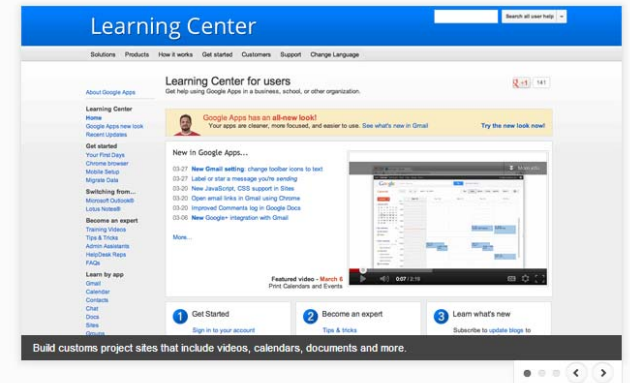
Learning Center

Search all user help

Solutions Products How it works Get started Customers Support Change Language

About Google Apps

Learning Center
Home
Google Apps new look
Recent Updates

Get started
Your First Days
Chrome browser
Mobile Setup
Migrate Data

Switching from...
Microsoft Outlook®
Lotus Notes®

Become an expert
Training Videos
Tips & Tricks
Admin Assistants
HelpDesk Reps
FAQs

Learn by app
Gmail
Calendar
Contacts
Chat
Docs
Sites
Groups

Learning Center for users
Get help using Google Apps in a business, school, or other organization.

+1 141

Google Apps has an all-new look!
Your apps are cleaner, more focused, and easier to use. See what's new in Gmail

Try the new look now!

New in Google Apps...

03-27 New Gmail setting: change toolbar icons to text
03-27 Label or star a message you're sending
03-20 New JavaScript, CSS support in Sites
03-20 Open email links in Gmail using Chrome
03-20 Improved Comments log in Google Docs
03-06 New Google+ integration with Gmail

More...

Featured video - March 6
Print Calendars and Events

0:07 / 2:18

1 Get Started
Sign in to your account

2 Become an expert
Tips & tricks

3 Learn what's new
Subscribe to update blogs to

Build customs project sites that include videos, calendars, documents and more.